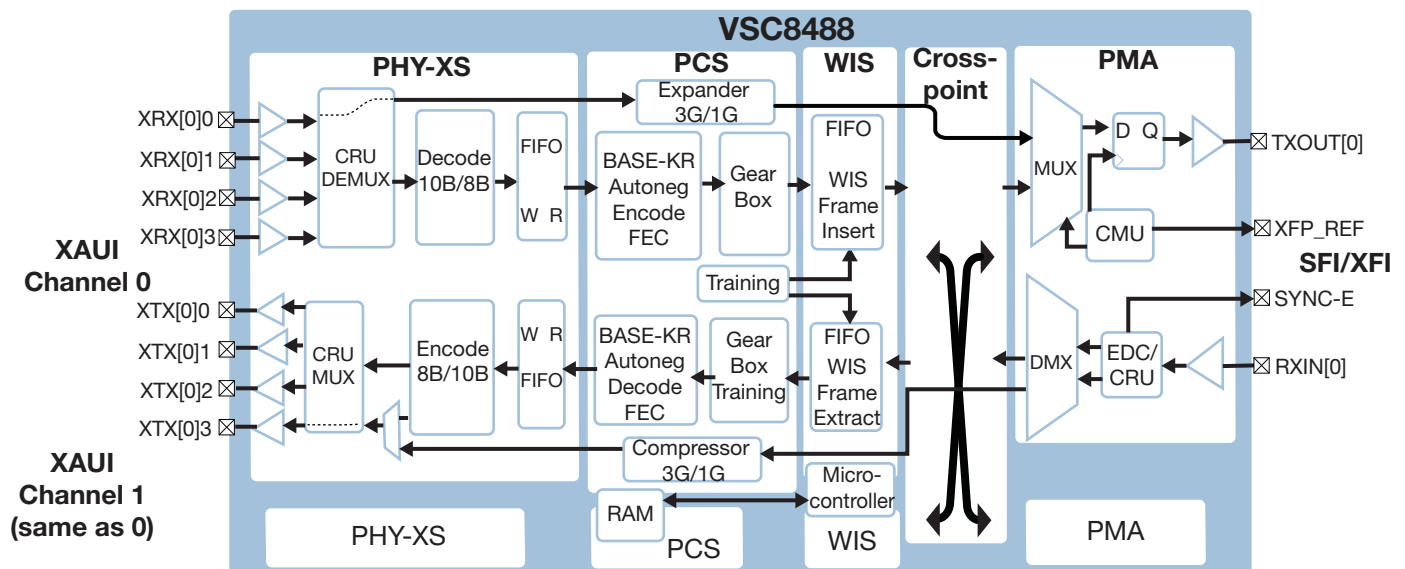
VSC8488

PHY-XS

PCS

WIS

Cross-point

PMA

XRX[0]0

XRX[0]1

XRX[0]2

XRX[0]3

CRU DEMUX

Decode 10B/8B

FIFO

W R

Expander 3G/1G

BASE-KR Autoneg Encode FEC

Gear Box

FIFO

WIS Frame Insert

MUX

D Q

TXOUT[0]

CMU

XFP_REF

SFI/XFI

XAUI Channel 0

Training

SYNC-E

XTX[0]0

XTX[0]1

XTX[0]2

XTX[0]3

CRU MUX

Encode 8B/10B

W R

FIFO

BASE-KR Autoneg Decode FEC

Gear Box Training

FIFO

WIS Frame Extract

DMX

EDC/ CRU

RXIN[0]

Compressor 3G/1G

XAUI Channel 1 (same as 0)

RAM

Micro-controller

PHY-XS

PCS

WIS

PMA